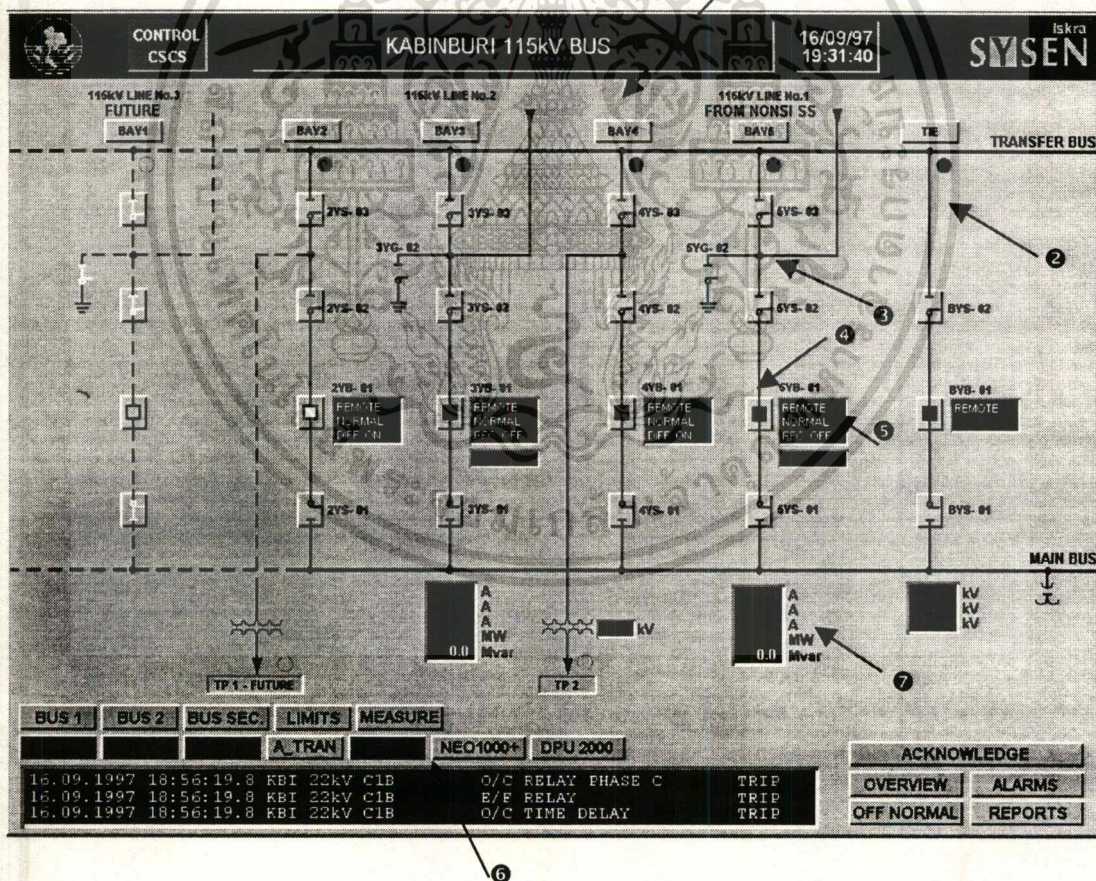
CONTROL CSCS

KABINBURI 115kV BUS

16/09/97 19:31:40

iskra SYSEN

115kV LINE No.3 FUTURE

BAY1

BAY2

115kV LINE No.2

BAY3

BAY4

115kV LINE No.1 FROM NONSI SS

BAY5

TIE

TRANSFER BUS

2YS-03

3YS-03

4YS-03

5YS-03

3YG-02

5YG-02

2YS-02

3YS-02

4YS-02

5YS-02

BYS-02

2YB-01

REMOTE NORMAL DIFF ON

3YB-01

REMOTE NORMAL DIFF OFF

4YB-01

REMOTE NORMAL DIFF ON

5YB-01

REMOTE NORMAL DIFF OFF

BYB-01

REMOTE

2YS-01

3YS-01

4YS-01

5YS-01

BYS-01

MAIN BUS

A A A MW 0.0 Mvar

kV

A A A MW 0.0 Mvar

kV kV kV

TP 1 - FUTURE

TP 2

BUS 1 BUS 2 BUS SEC. LIMITS MEASURE

A_TRAN NEO1000+ DPU 2000

ACKNOWLEDGE

OVERVIEW ALARMS

OFF NORMAL REPORTS

16.09.1997 18:56:19.8 KBI 22kV C1B O/C RELAY PHASE C TRIP
16.09.1997 18:56:19.8 KBI 22kV C1B E/F RELAY TRIP
16.09.1997 18:56:19.8 KBI 22kV C1B O/C TIME DELAY TRIP

❷ ❸ ❹ ❺ ❻ ❼